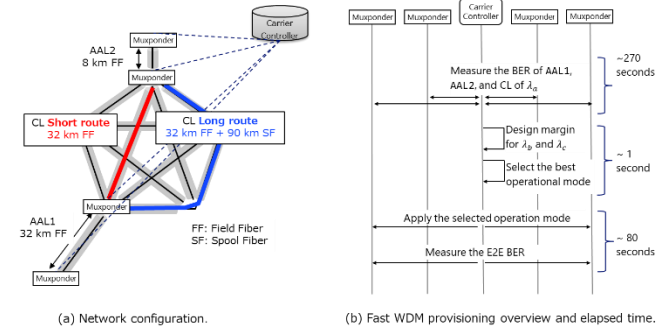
Carrier Controller

Muxponder

AAL2
8 km FF

Muxponder

CL Short route
32 km FF

CL Long route
32 km FF + 90 km SF

Muxponder

AAL1
32 km FF

FF: Field Fiber
SF: Spool Fiber

Muxponder

(a) Network configuration.

Muxponder | Muxponder | Carrier Controller | Muxponder | Muxponder

Measure the BER of AAL1, AAL2, and CL of $\lambda_a$

~270 seconds

Design margin for $\lambda_b$ and $\lambda_c$

Select the best operational mode

~ 1 second

Apply the selected operation mode

Measure the E2E BER

~ 80 seconds

(b) Fast WDM provisioning overview and elapsed time.